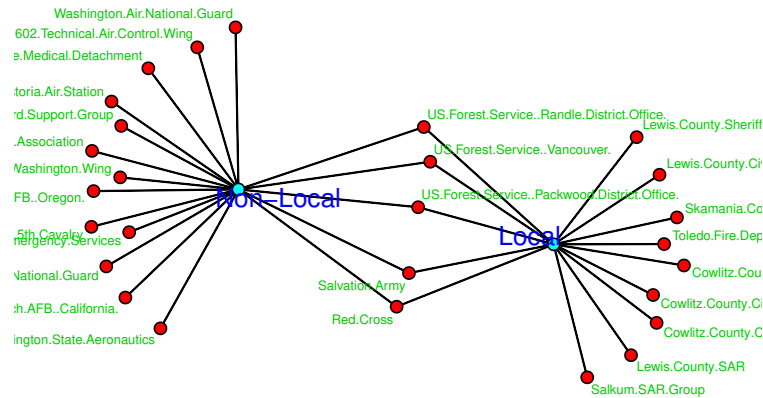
Washington.Air.National.Guard
602.Technical.Air.Control.Wing
e.Medical.Detachment
toria.Air.Station
rd.Support.Group
Association
Washington.Wing
FB..Oregon.
Non−Local
5th.Cavalry
ergency.Services
National.Guard
h.AFB..California.
ington.State.Aeronautics
US.Forest.Service..Randle.District.Office.
US.Forest.Service..Vancouver.
US.Forest.Service..Packwood.District.Office.
Salvation.Army
Red.Cross
Local
Lewis.County.Sheriff
Lewis.County.Civ
Skamania.Co
Toledo.Fire.Dep
Cowlitz.Cou
Cowlitz.County.C
Cowlitz.County.C
Lewis.County.SAR
Salkum.SAR.Group